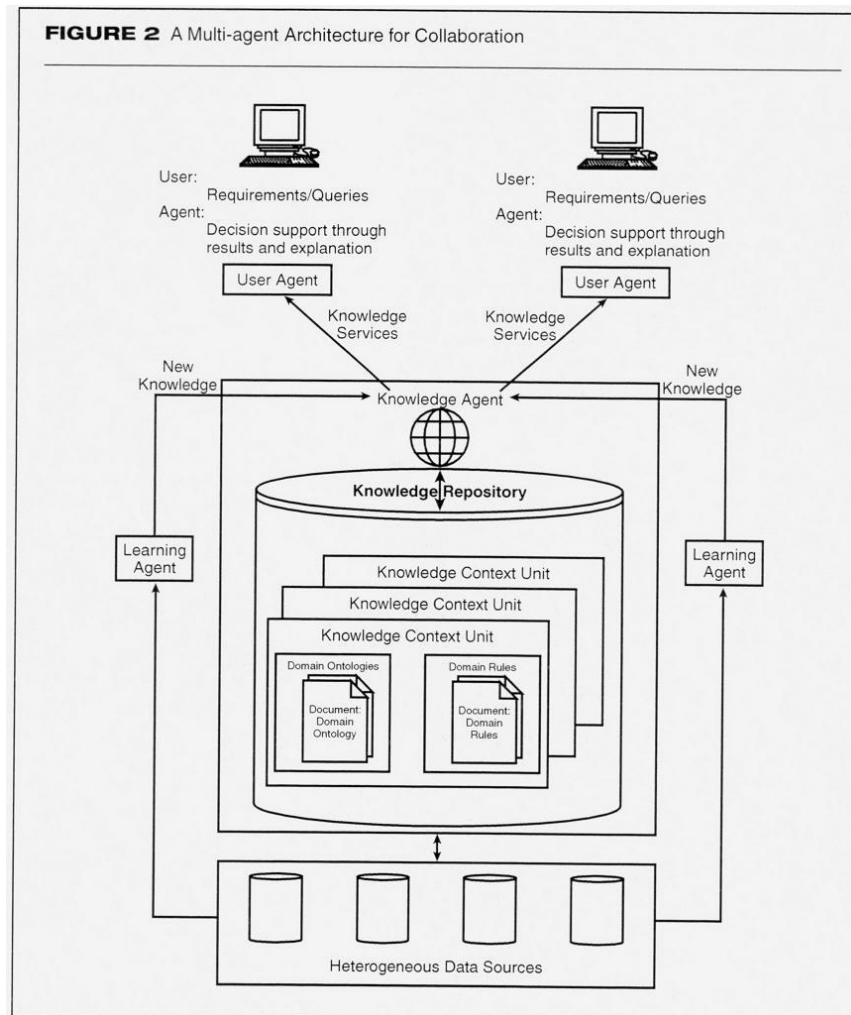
FIGURE 2 A Multi-agent Architecture for Collaboration

User:
Requirements/Queries
Agent:
Decision support through results and explanation

User:
Requirements/Queries
Agent:
Decision support through results and explanation

User Agent

User Agent

Knowledge Services

Knowledge Services

New Knowledge

New Knowledge

Knowledge Agent

Knowledge Repository

Learning Agent

Learning Agent

Knowledge Context Unit

Knowledge Context Unit

Knowledge Context Unit

Domain Ontologies

Document: Domain Ontology

Domain Rules

Document: Domain Rules

Heterogeneous Data Sources